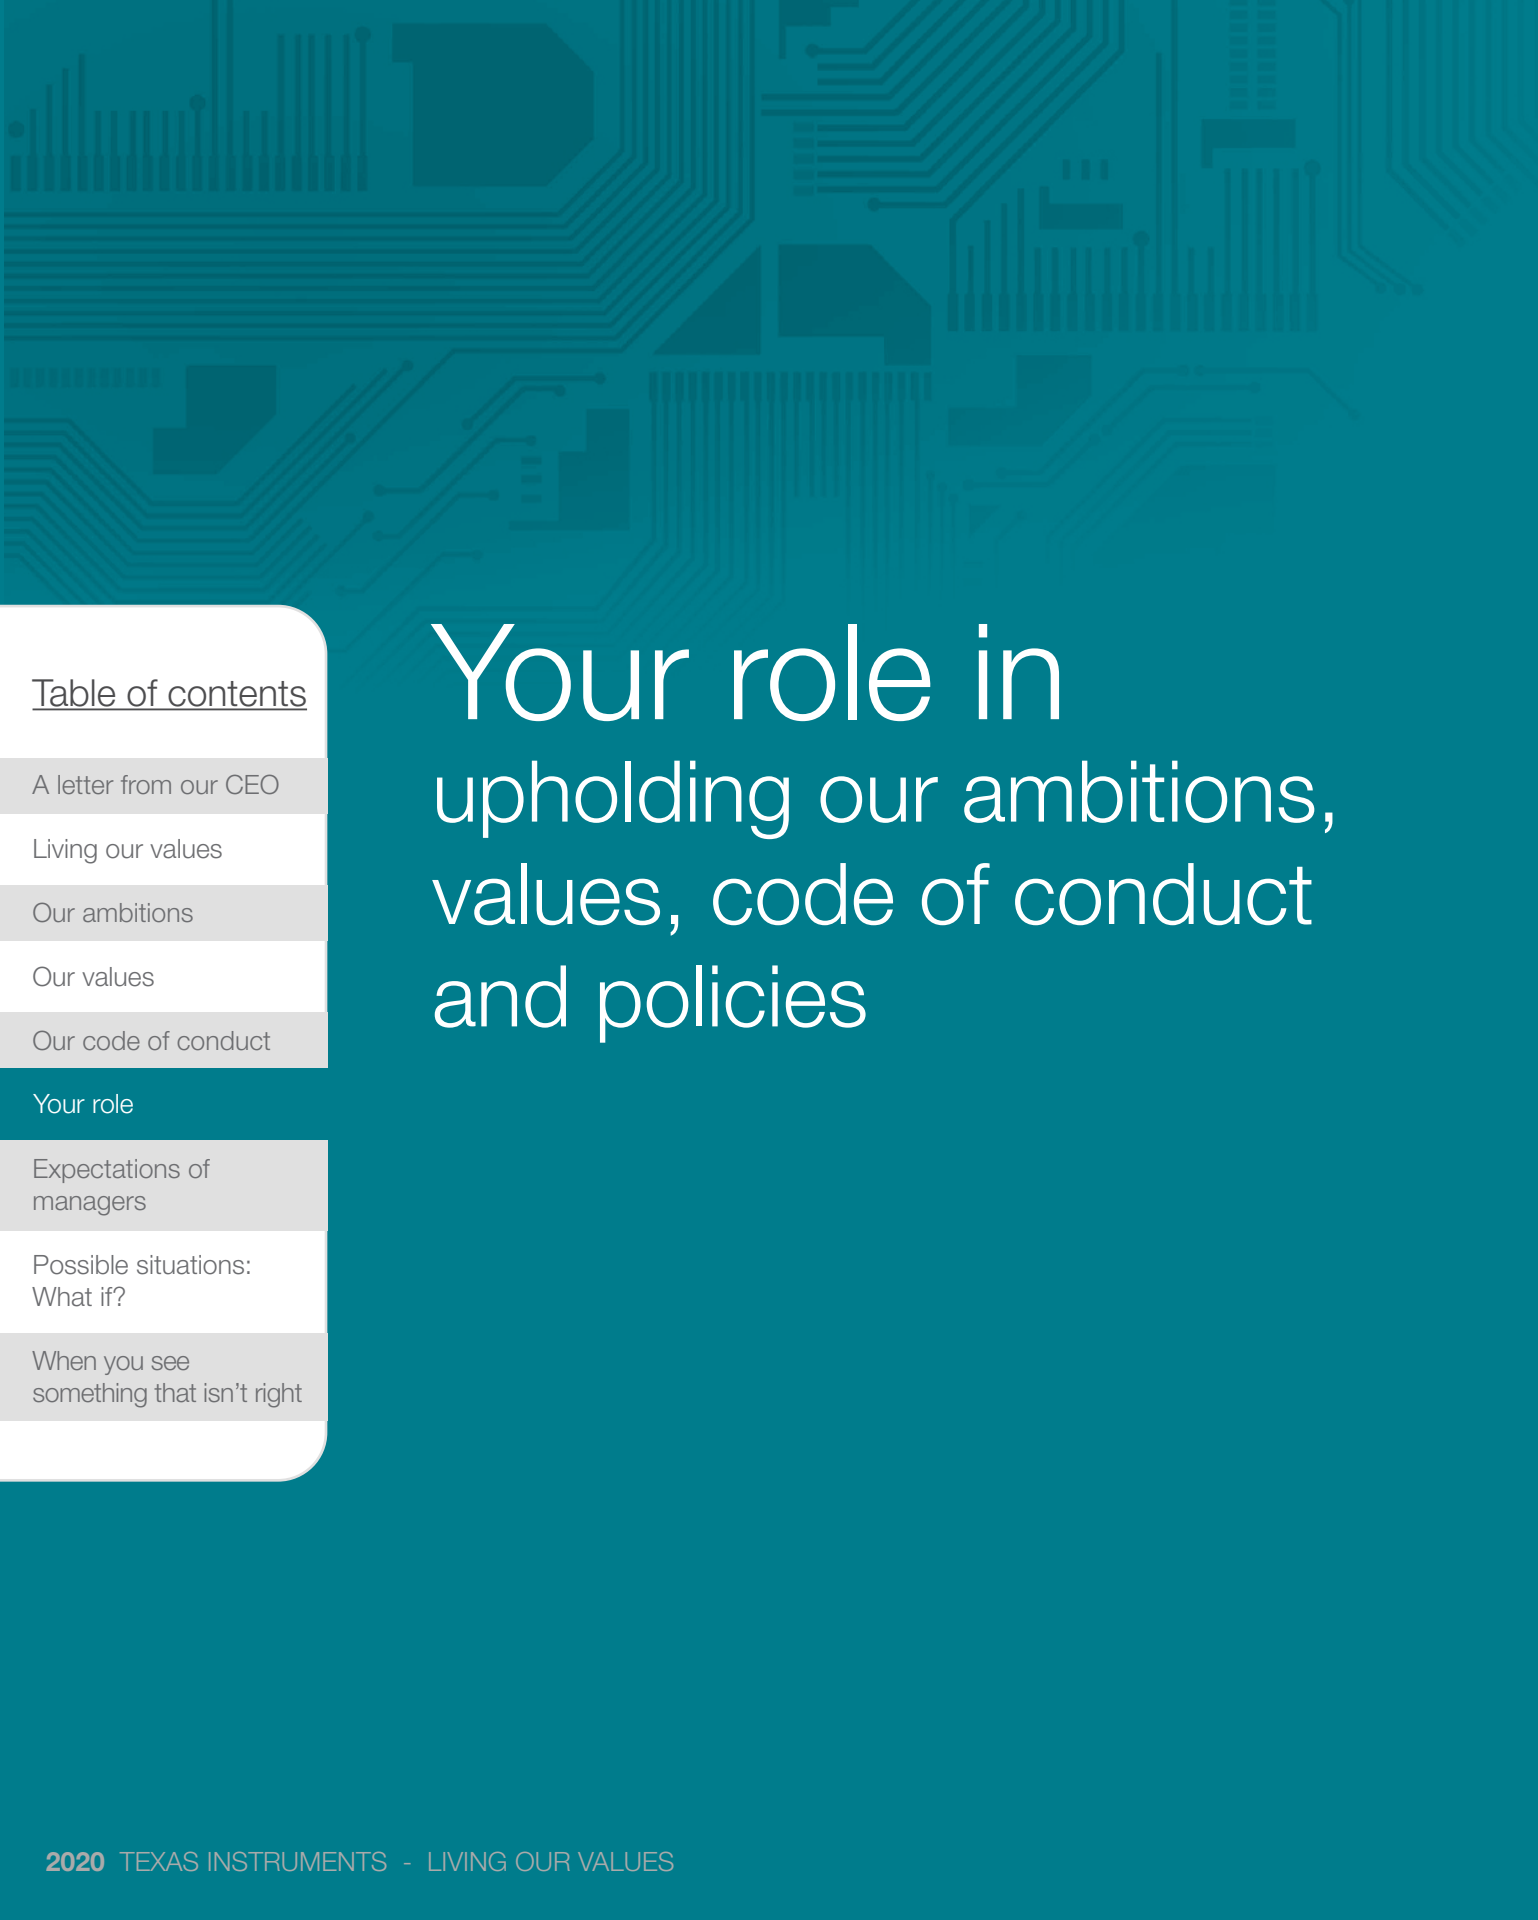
Table of contents

A letter from our CEO

Living our values

Our ambitions

Our values

Our code of conduct

Your role

Expectations of managers

Possible situations: What if?

When you see something that isn’t right

Your role in

upholding our ambitions, values, code of conduct and policies

2020 TEXAS INSTRUMENTS - LIVING OUR VALUES